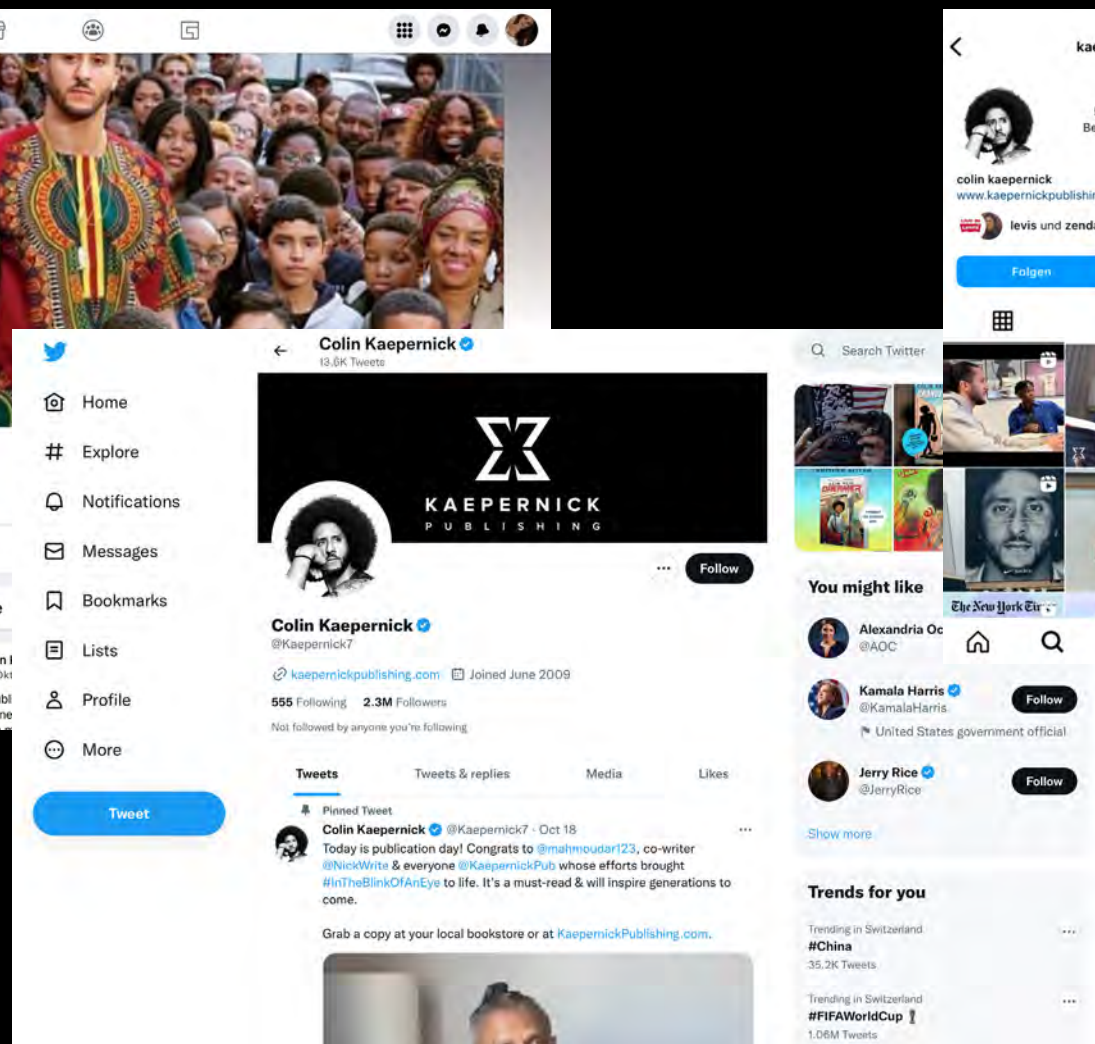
ka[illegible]

Be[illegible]

colin kaepernick
www.kaepernickpublishi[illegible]

levis und zend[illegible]

Folgen

Home

Explore

Notifications

Messages

Bookmarks

Lists

Profile

More

Tweet

Colin Kaepernick
13.6K Tweets

KAEPERNICK
PUBLISHING

Follow

Colin Kaepernick
@Kaepernick7

kaepernickpublishing.com Joined June 2009

555 Following 2.3M Followers

Not followed by anyone you're following

Tweets | Tweets & replies | Media | Likes

Pinned Tweet
Colin Kaepernick @Kaepernick7 · Oct 18
Today is publication day! Congrats to @mahmoudar123, co-writer @NickWrite & everyone @KaepernickPub whose efforts brought #InTheBlinkOfAnEye to life. It's a must-read & will inspire generations to come.

Grab a copy at your local bookstore or at KaepernickPublishing.com.

Search Twitter

You might like

Alexandria Oc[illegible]
@AOC

Kamala Harris
@KamalaHarris
United States government official
Follow

Jerry Rice
@JerryRice
Follow

Show more

Trends for you

Trending in Switzerland
#China
35.2K Tweets

Trending in Switzerland
#FIFAWorldCup
1.06M Tweets

The New York Tim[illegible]